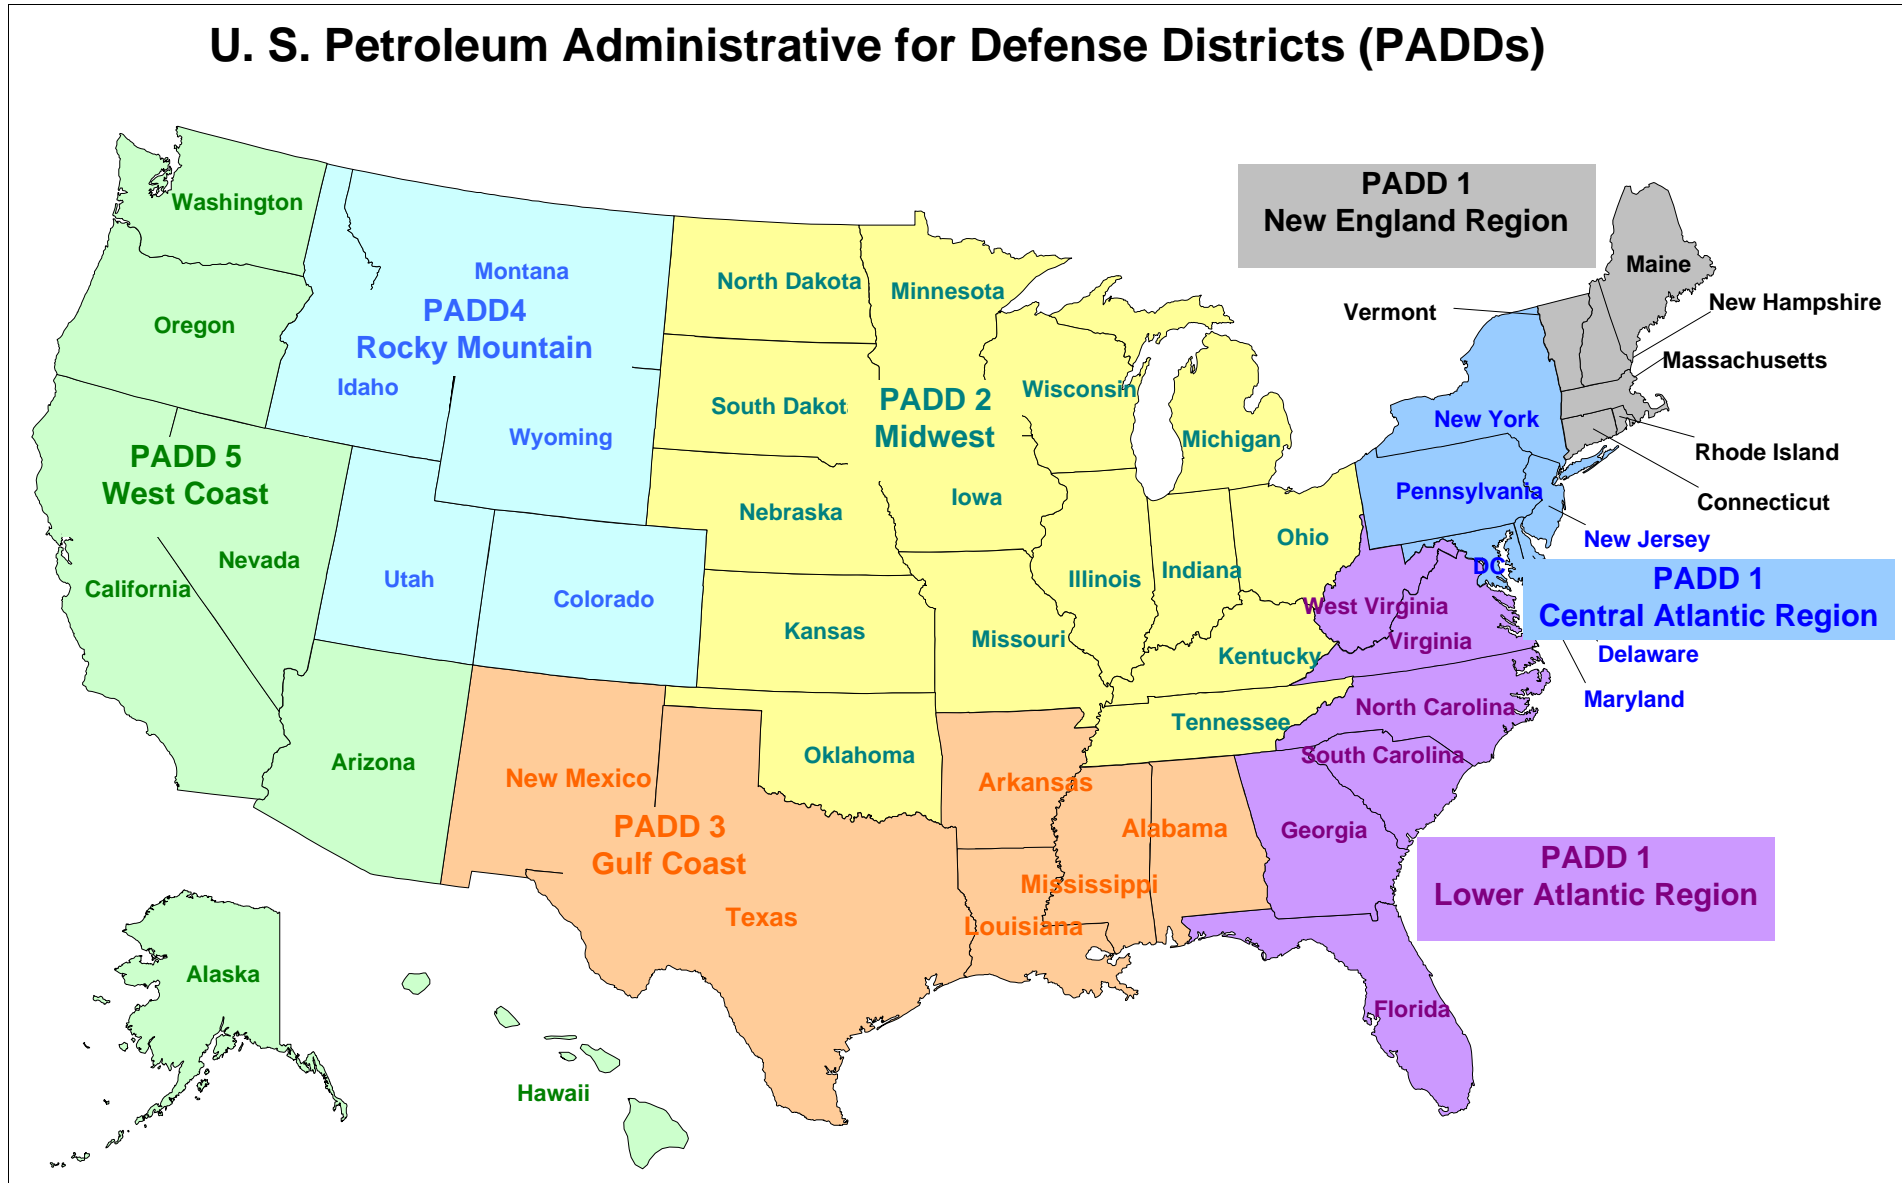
U. S. Petroleum Administrative for Defense Districts (PADDs)

PADD 1
New England Region

Washington

Montana

PADD4
Rocky Mountain

Idaho

Oregon

North Dakota

Minnesota

Maine

Vermont

New Hampshire

Massachusetts

South Dakot

PADD 2
Midwest

Wisconsin

Michigan

New York

Rhode Island

Connecticut

Wyoming

PADD 5
West Coast

Nebraska

Iowa

Pennsylvania

New Jersey

Nevada

California

Utah

Colorado

Illinois

Indiana

Ohio

DC

PADD 1
Central Atlantic Region

West Virginia

Virginia

Kansas

Missouri

Kentucky

Delaware

Maryland

North Carolina

Tennessee

Arizona

Oklahoma

South Carolina

New Mexico

Arkansas

PADD 3
Gulf Coast

Alabama

Georgia

PADD 1
Lower Atlantic Region

Mississippi

Texas

Louisiana

Alaska

Florida

Hawaii